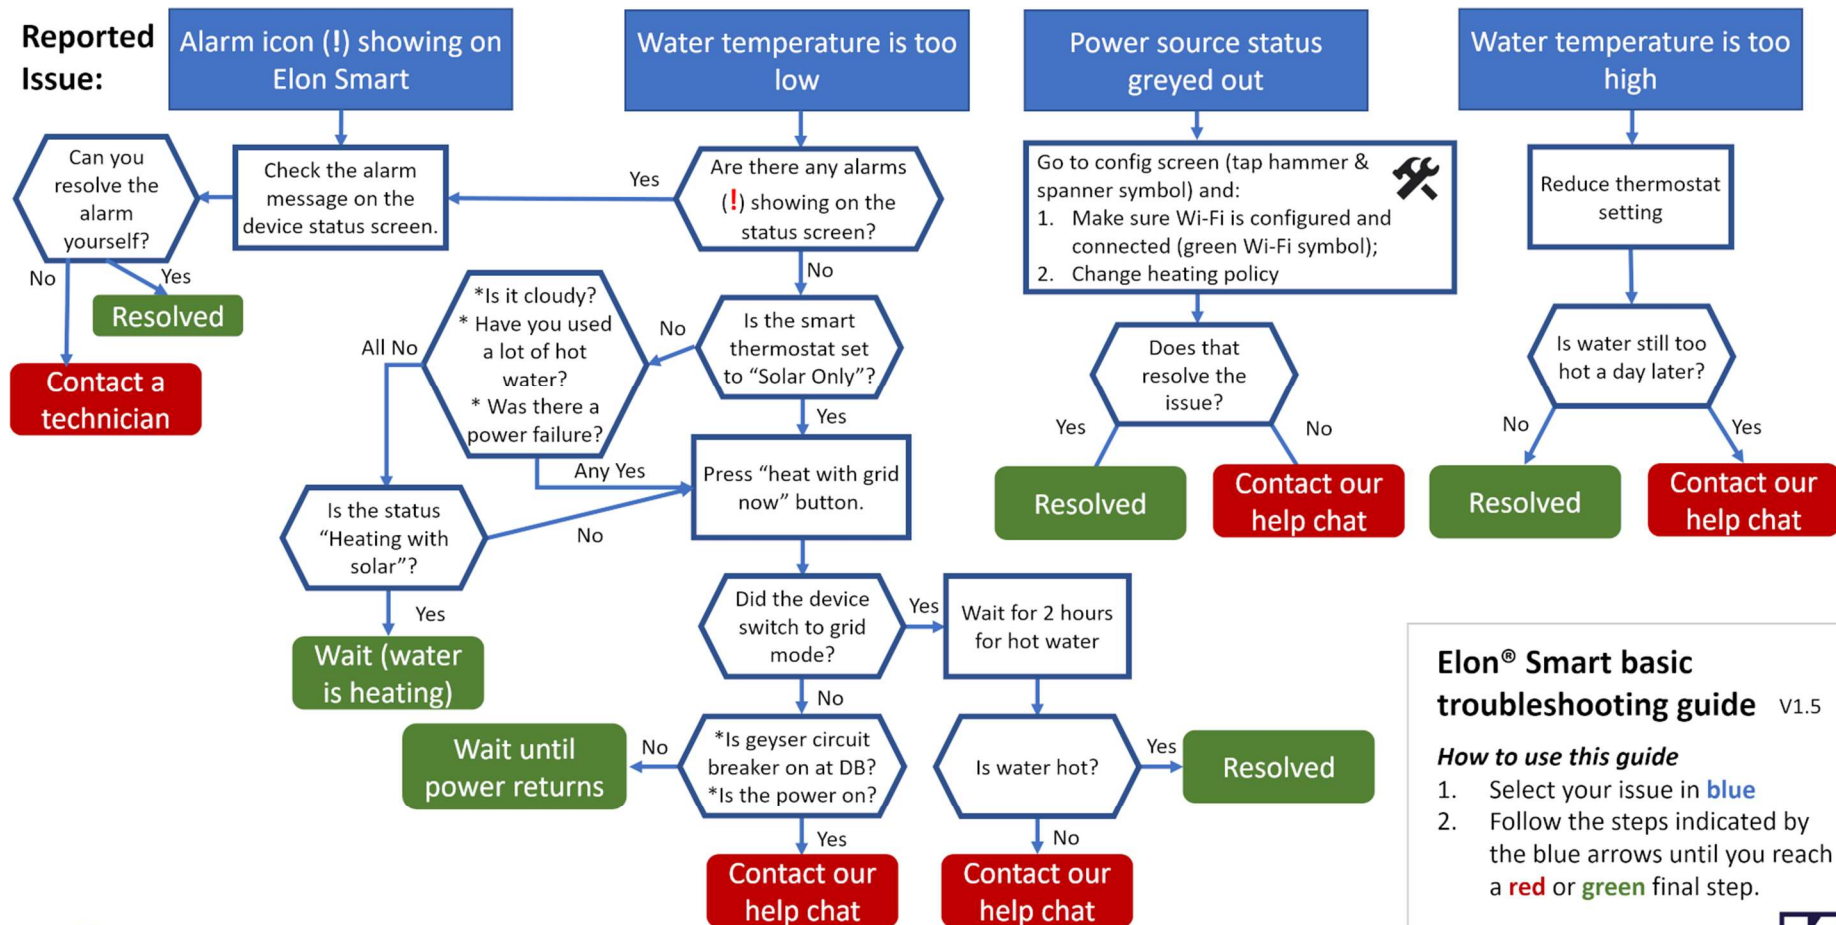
Reported Issue:

Alarm icon (!) showing on Elon Smart

Water temperature is too low

Power source status greyed out

Water temperature is too high

Can you resolve the alarm yourself?

Check the alarm message on the device status screen.

Yes

Are there any alarms (!) showing on the status screen?

Go to config screen (tap hammer & spanner symbol) and:
1. Make sure Wi-Fi is configured and connected (green Wi-Fi symbol);
2. Change heating policy

Reduce thermostat setting

No

Yes

Resolved

No

Contact a technician

All No

*Is it cloudy?
* Have you used a lot of hot water?
* Was there a power failure?

No

Is the smart thermostat set to "Solar Only"?

Does that resolve the issue?

Is water still too hot a day later?

Yes

Yes

No

No

Yes

Any Yes

Press "heat with grid now" button.

Resolved

Contact our help chat

Resolved

Contact our help chat

Is the status "Heating with solar"?

No

Yes

Did the device switch to grid mode?

Yes

Wait for 2 hours for hot water

Wait (water is heating)

No

Elon® Smart basic troubleshooting guide V1.5

Wait until power returns

No

*Is geyser circuit breaker on at DB?
*Is the power on?

Is water hot?

Yes

Resolved

How to use this guide
1. Select your issue in blue
2. Follow the steps indicated by the blue arrows until you reach a red or green final step.

Yes

No

Contact our help chat

Contact our help chat